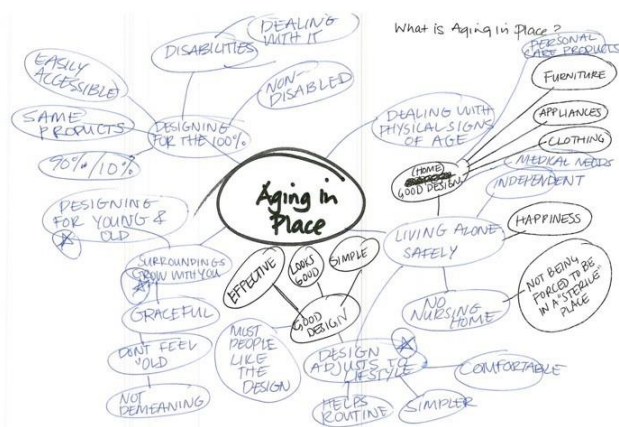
What is Aging in Place?

Aging in Place

DEALING WITH IT
DISABILITIES
NON-DISABLED
EASILY ACCESSIBLE
SAME PRODUCTS
DESIGNING FOR THE 100%
90% / 10%
DESIGNING FOR YOUNG & OLD
SURROUNDINGS GROW WITH YOU
GRACEFUL
DON'T FEEL OLD
NOT DEMEANING
MUST PEOPLE LIKE THE DESIGN
EFFECTIVE
LOOKS GOOD
SIMPLE
GOOD DESIGN
DESIGN ADJUSTS TO LIFESTYLE
HELPS ROUTINE
SIMPLER
COMFORTABLE
NO NURSING HOME
NOT BEING FORCED TO BE IN A "STERILE" PLACE
LIVING ALONE SAFELY
HAPPINESS
INDEPENDENT
(HOME) GOOD DESIGN
DEALING WITH PHYSICAL SIGNS OF AGE
PERSONAL CARE PRODUCTS
FURNITURE
APPLIANCES
CLOTHING
MEDICAL NEEDS